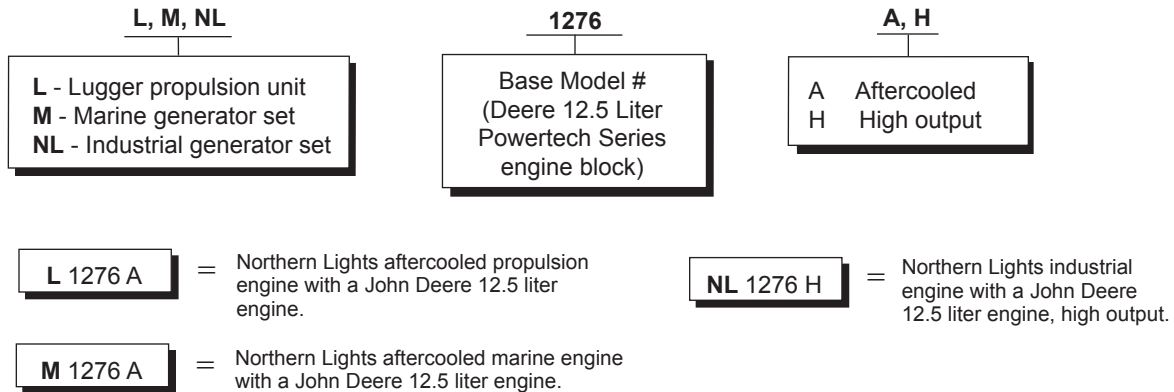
L, M, NL

L - Lugger propulsion unit
M - Marine generator set
NL - Industrial generator set

1276

Base Model # (Deere 12.5 Liter Powertech Series engine block)

A, H

A Aftercooled
H High output

L 1276 A = Northern Lights aftercooled propulsion engine with a John Deere 12.5 liter engine.

NL 1276 H = Northern Lights industrial engine with a John Deere 12.5 liter engine, high output.

M 1276 A = Northern Lights aftercooled marine engine with a John Deere 12.5 liter engine.